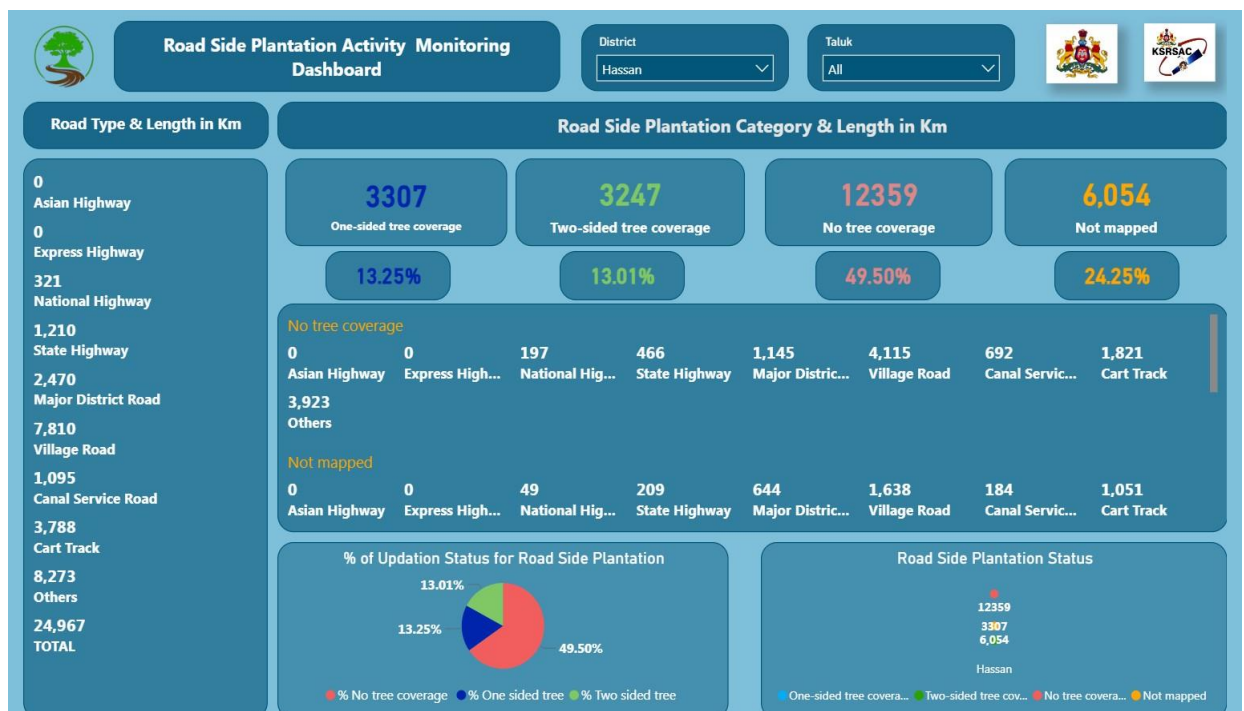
Road Side Plantation Activity Monitoring Dashboard

District
Hassan

Taluk
All

KSRSAC

Road Type & Length in Km

0
Asian Highway
0
Express Highway
321
National Highway
1,210
State Highway
2,470
Major District Road
7,810
Village Road
1,095
Canal Service Road
3,788
Cart Track
8,273
Others
24,967
TOTAL

Road Side Plantation Category & Length in Km

3307
One-sided tree coverage

3247
Two-sided tree coverage

12359
No tree coverage

6,054
Not mapped

13.25%

13.01%

49.50%

24.25%

No tree coverage

| 0 | 0 | 197 | 466 | 1,145 | 4,115 | 692 | 1,821 |
|---|---|---|---|---|---|---|---|
| Asian Highway | Express High... | National Hig... | State Highway | Major Distric... | Village Road | Canal Servic... | Cart Track |

3,923
Others

Not mapped

| 0 | 0 | 49 | 209 | 644 | 1,638 | 184 | 1,051 |
|---|---|---|---|---|---|---|---|
| Asian Highway | Express High... | National Hig... | State Highway | Major Distric... | Village Road | Canal Servic... | Cart Track |

% of Updation Status for Road Side Plantation

13.01%
13.25%
49.50%

% No tree coverage % One sided tree % Two sided tree

Road Side Plantation Status

12359
3307
6,054
Hassan

One-sided tree covera... Two-sided tree cov... No tree covera... Not mapped